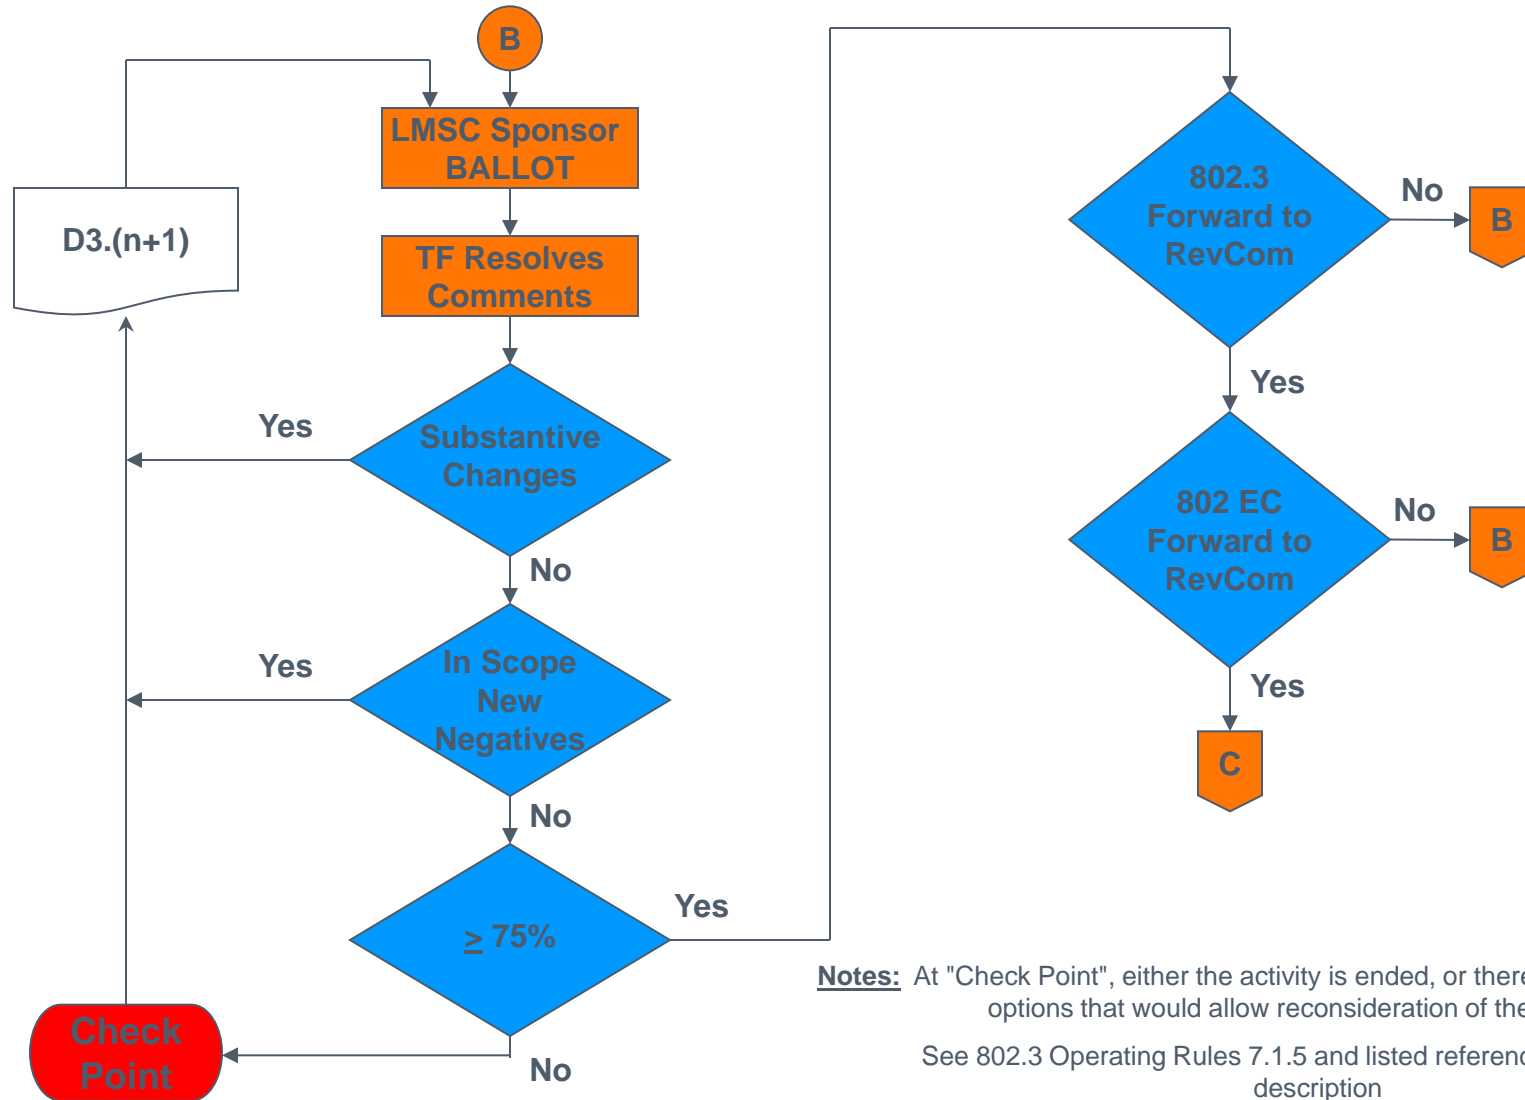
B

LMSC Sponsor BALLOT

D3.(n+1)

TF Resolves Comments

Yes

Substantive Changes

No

Yes

In Scope New Negatives

No

$\geq$ 75%

Yes

Check Point

No

802.3 Forward to RevCom

No

B

Yes

802 EC Forward to RevCom

No

B

Yes

C

Notes: At "Check Point", either the activity is ended, or there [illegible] options that would allow reconsideration of the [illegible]

See 802.3 Operating Rules 7.1.5 and listed referen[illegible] description